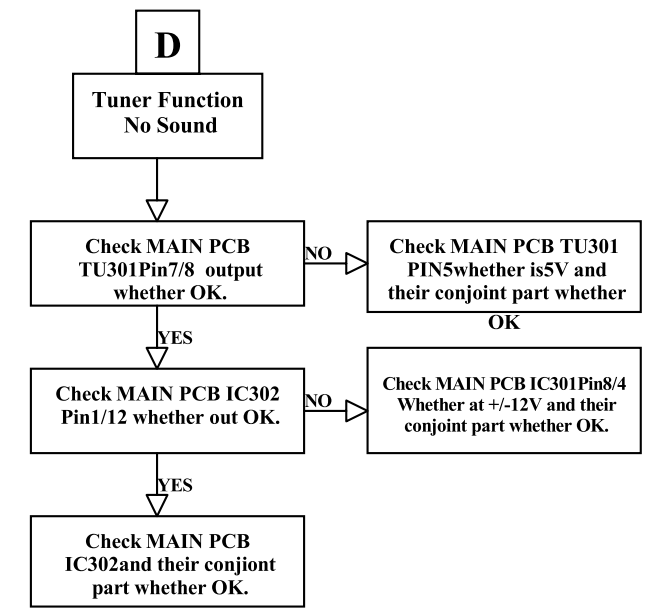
D

Tuner Function
No Sound

Check MAIN PCB TU301Pin7/8 output whether OK.

NO

Check MAIN PCB TU301 PIN5whether is5V and their conjoint part whether OK

YES

Check MAIN PCB IC302 Pin1/12 whether out OK.

NO

Check MAIN PCB IC301Pin8/4 Whether at +/-12V and their conjoint part whether OK.

YES

Check MAIN PCB IC302and their conjiont part whether OK.